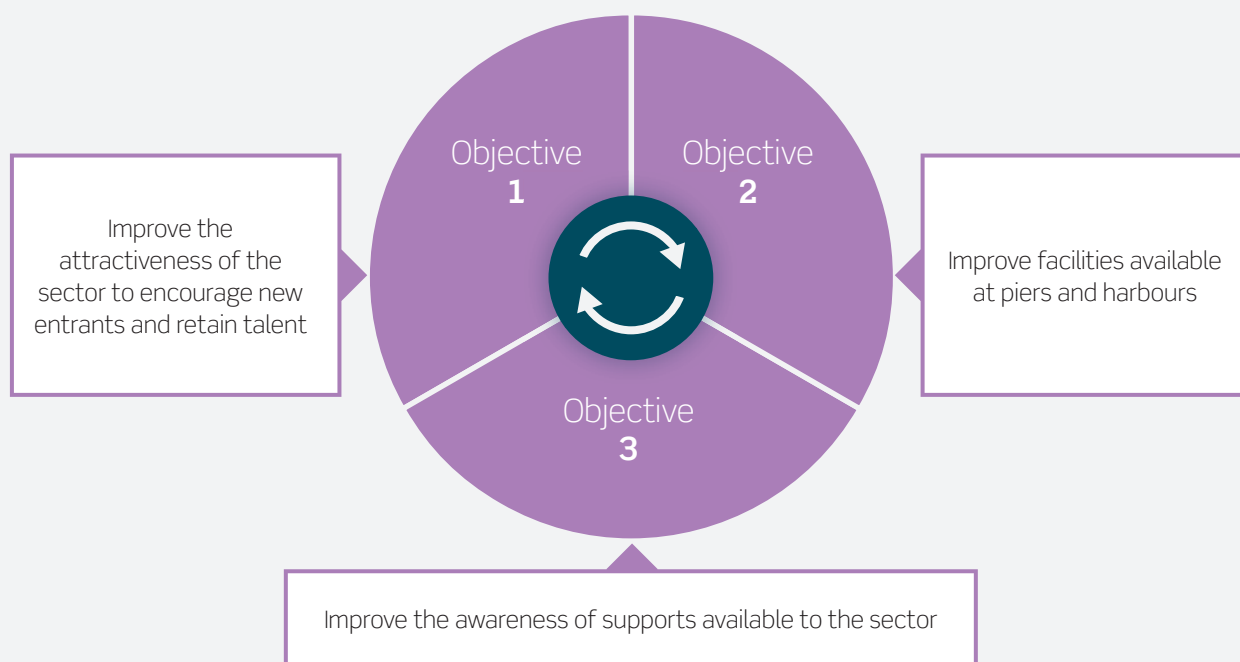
Improve the attractiveness of the sector to encourage new entrants and retain talent

Objective
1

Objective
2

Improve facilities available at piers and harbours

Objective
3

Improve the awareness of supports available to the sector